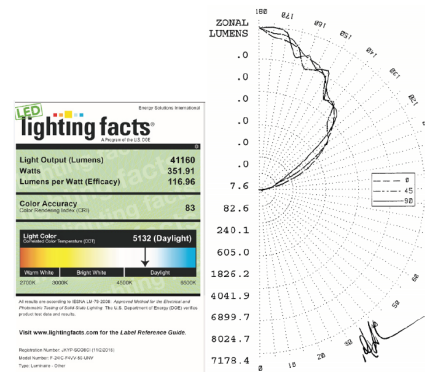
LED lighting facts®
A Program of the U.S. DOE
Energy Solutions International

| | |
|---|---|
| Light Output (Lumens) | 41160 |
| Watts | 351.91 |
| Lumens per Watt (Efficacy) | 116.96 |

Color Accuracy
Color Rendering Index (CRI) 83

Light Color
Correlated Color Temperature (CCT) 5132 (Daylight)

Warm White | Bright White | Daylight
2700K 3000K 4500K 6500K

All results are according to IESNA LM-79-2008: Approved Method for the Electrical and Photometric Testing of Solid-State Lighting. The U.S. Department of Energy (DOE) verifies product test data and results.

Visit www.lightingfacts.com for the Label Reference Guide.

Registration Number: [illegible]
Model Number: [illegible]
Type: Luminaire - Other

ZONAL
LUMENS
.0
.0
.0
.0
.0
.0
.0
7.6
82.6
240.1
605.0
1826.2
4041.9
6899.7
8024.7
7178.4

180 170 160 150 140 130 120 110 100 90 80 70 60 50 40 30 20 10 0

0
45
90